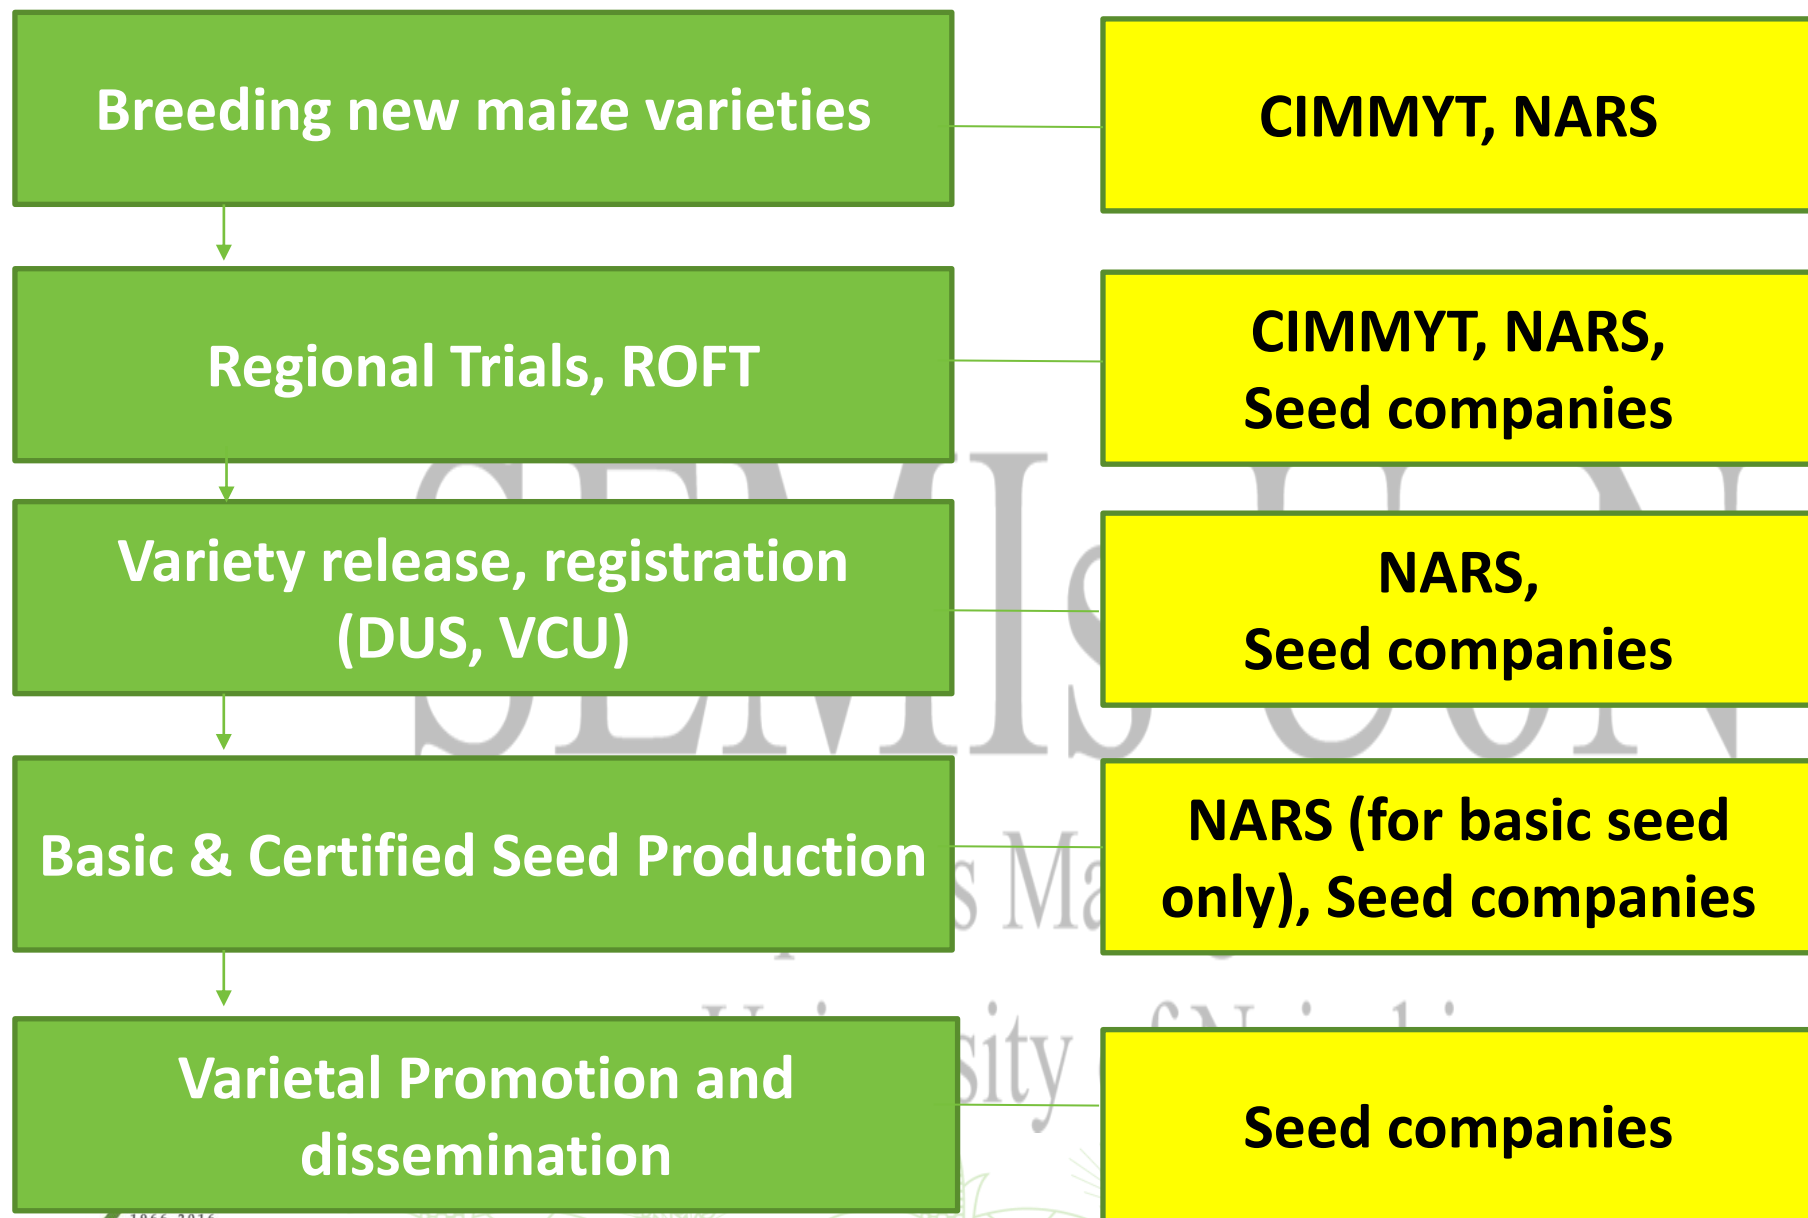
Breeding new maize varieties

CIMMYT, NARS

Regional Trials, ROFT

CIMMYT, NARS, Seed companies

Variety release, registration (DUS, VCU)

NARS, Seed companies

Basic & Certified Seed Production

NARS (for basic seed only), Seed companies

Varietal Promotion and dissemination

Seed companies